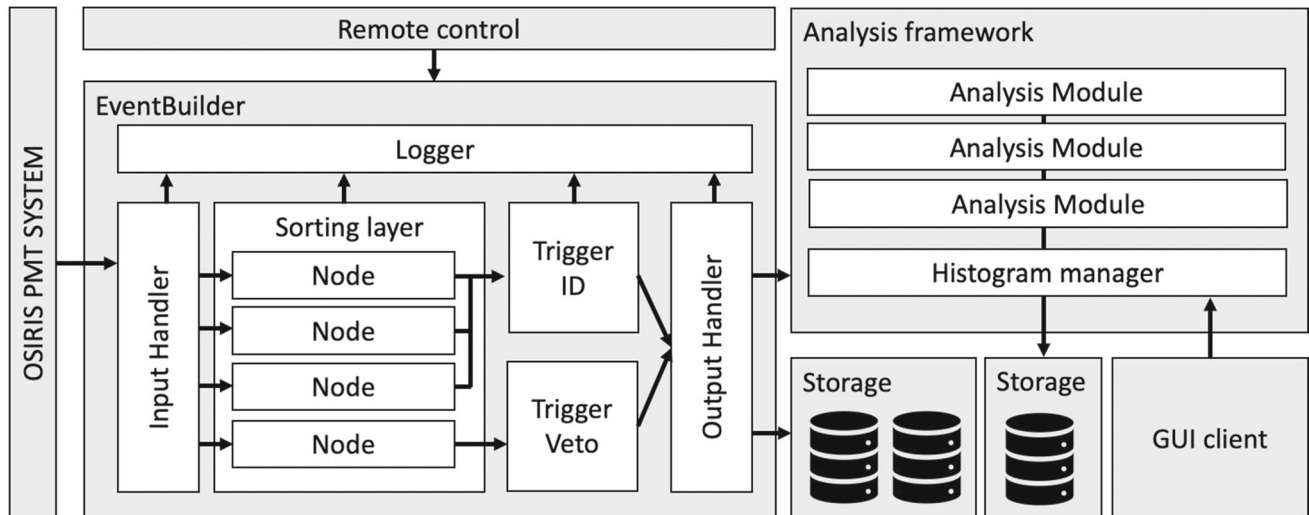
OSIRIS PMT SYSTEM

Remote control

EventBuilder

Logger

Input Handler

Sorting layer

Node

Node

Node

Node

Trigger ID

Trigger Veto

Output Handler

Analysis framework

Analysis Module

Analysis Module

Analysis Module

Histogram manager

Storage

Storage

GUI client